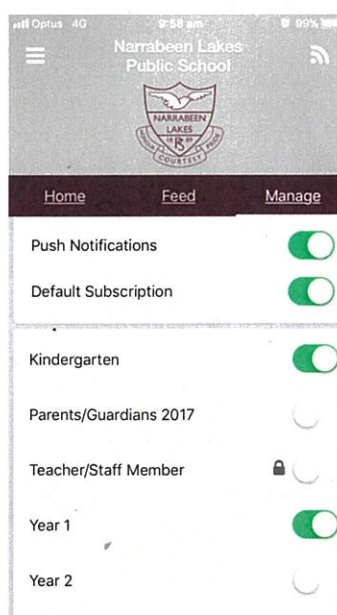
Optus 4G 9:58 am 99%

Narrabeen Lakes Public School

NARRABEEN LAKES
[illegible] COURTESY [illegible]

Home Feed Manage

Push Notifications

Default Subscription

Kindergarten

Parents/Guardians 2017

Teacher/Staff Member

Year 1

Year 2